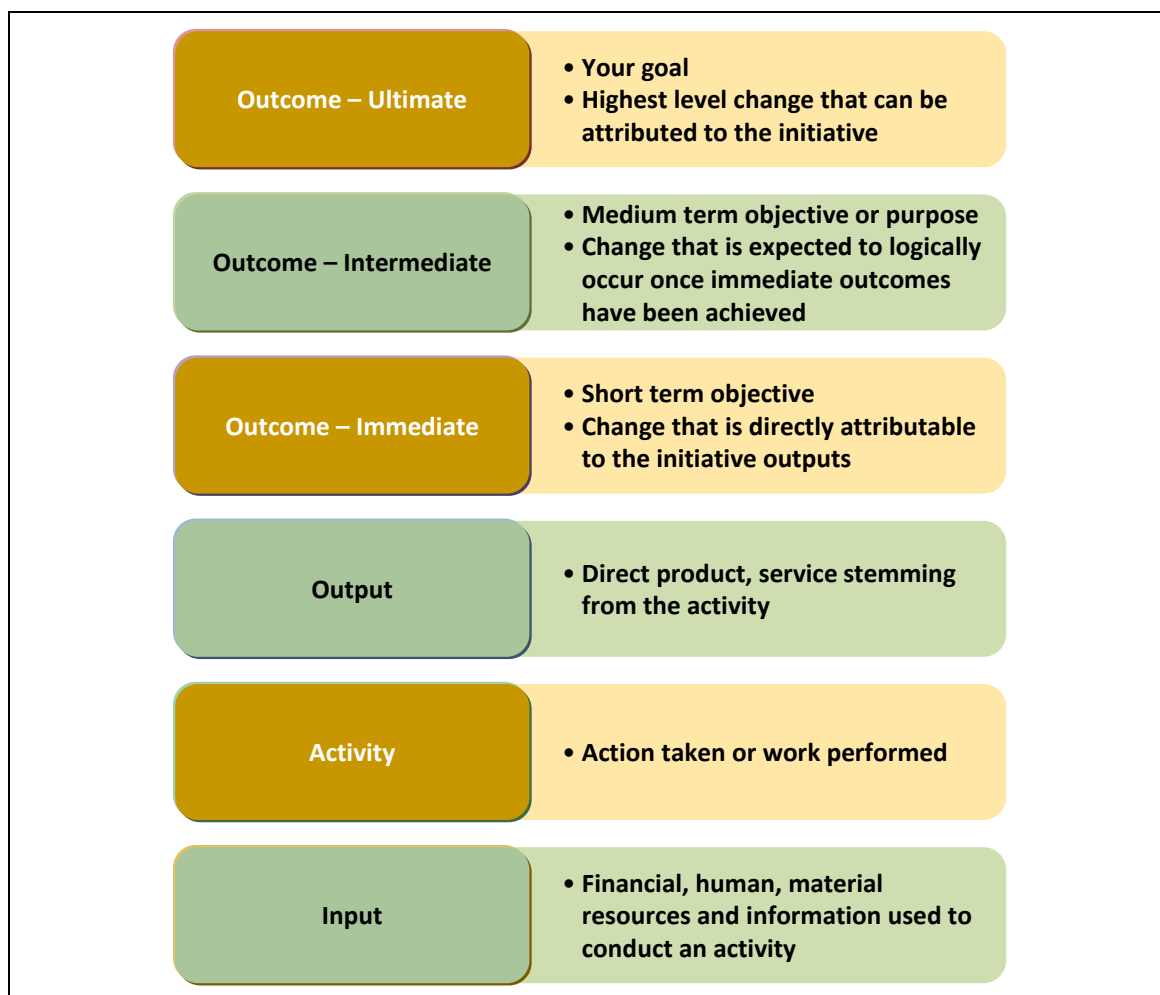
Outcome – Ultimate

• Your goal
• Highest level change that can be attributed to the initiative

Outcome – Intermediate

• Medium term objective or purpose
• Change that is expected to logically occur once immediate outcomes have been achieved

Outcome – Immediate

• Short term objective
• Change that is directly attributable to the initiative outputs

Output

• Direct product, service stemming from the activity

Activity

• Action taken or work performed

Input

• Financial, human, material resources and information used to conduct an activity